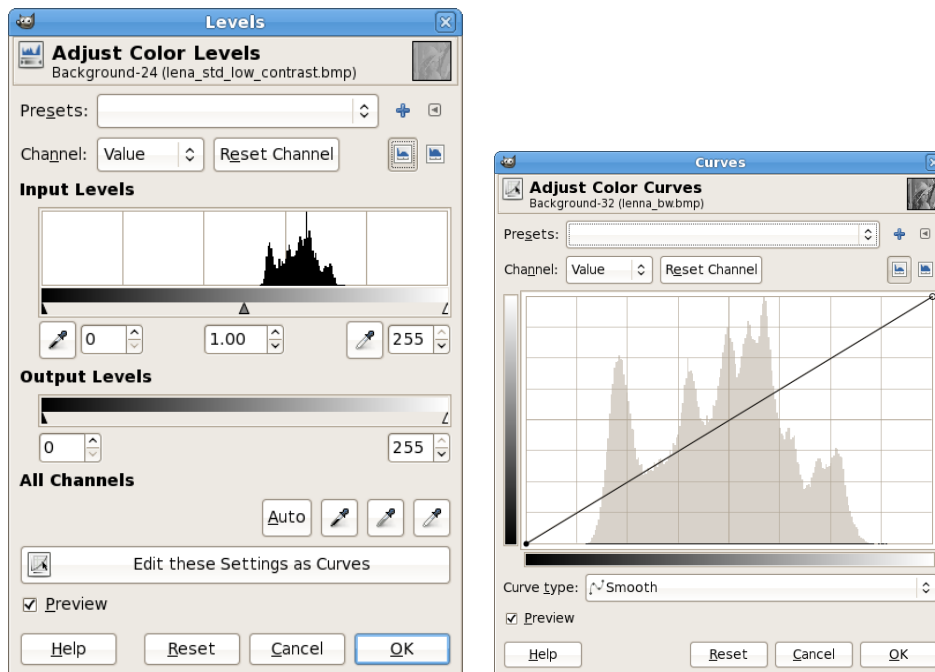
Levels

Adjust Color Levels
Background-24 (lena_std_low_contrast.bmp)

Presets:

Channel: Value Reset Channel

Input Levels

0 1.00 255

Output Levels

0 255

All Channels

Auto

Edit these Settings as Curves

☑ Preview

Help Reset Cancel OK

Curves

Adjust Color Curves
Background-32 (lenna_bw.bmp)

Presets:

Channel: Value Reset Channel

Curve type: Smooth

☑ Preview

Help Reset Cancel OK